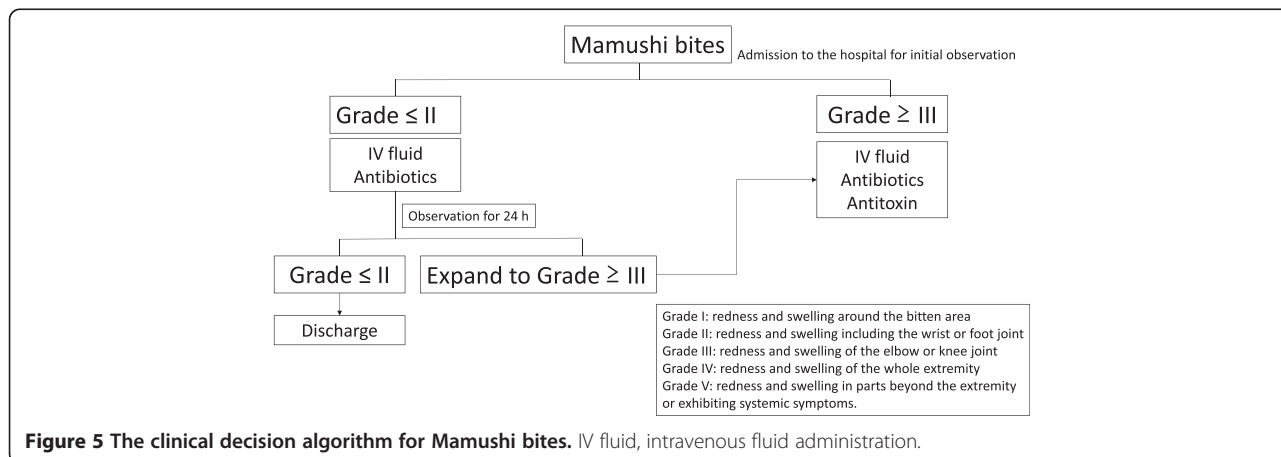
Mamushi bites

Admission to the hospital for initial observation

Grade ≤ II

IV fluid
Antibiotics

Grade ≥ III

IV fluid
Antibiotics
Antitoxin

Observation for 24 h

Grade ≤ II

Expand to Grade ≥ III

Discharge

Grade I: redness and swelling around the bitten area
Grade II: redness and swelling including the wrist or foot joint
Grade III: redness and swelling of the elbow or knee joint
Grade IV: redness and swelling of the whole extremity
Grade V: redness and swelling in parts beyond the extremity or exhibiting systemic symptoms.

**Figure 5 The clinical decision algorithm for Mamushi bites.** IV fluid, intravenous fluid administration.